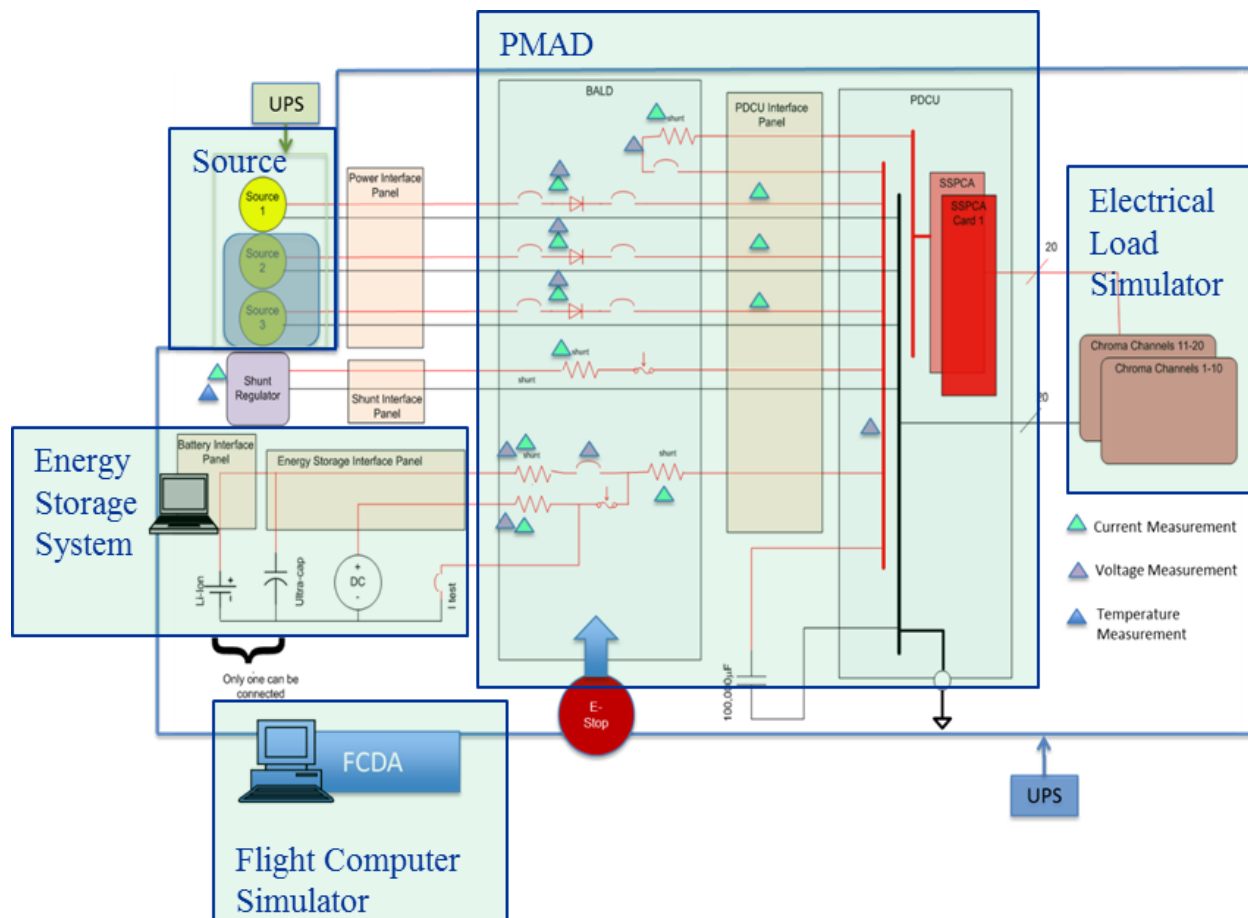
PMAD

UPS

Source

Source 1

Source 2

Source 3

Power Interface Panel

BALD

shunt

PDCU Interface Panel

PDCU

SSPCA

SSPCA Card 1

Electrical Load Simulator

20

Chroma Channels 11-20

Chroma Channels 1-10

Shunt Regulator

shunt

shunt

Shunt Interface Panel

20

Energy Storage System

Battery Interface Panel

Energy Storage Interface Panel

shunt

shunt

Li-Ion

Ultra-cap

+ DC -

I test

Only one can be connected

100,000uF

E-Stop

Current Measurement

Voltage Measurement

Temperature Measurement

FCDA

Flight Computer Simulator

UPS